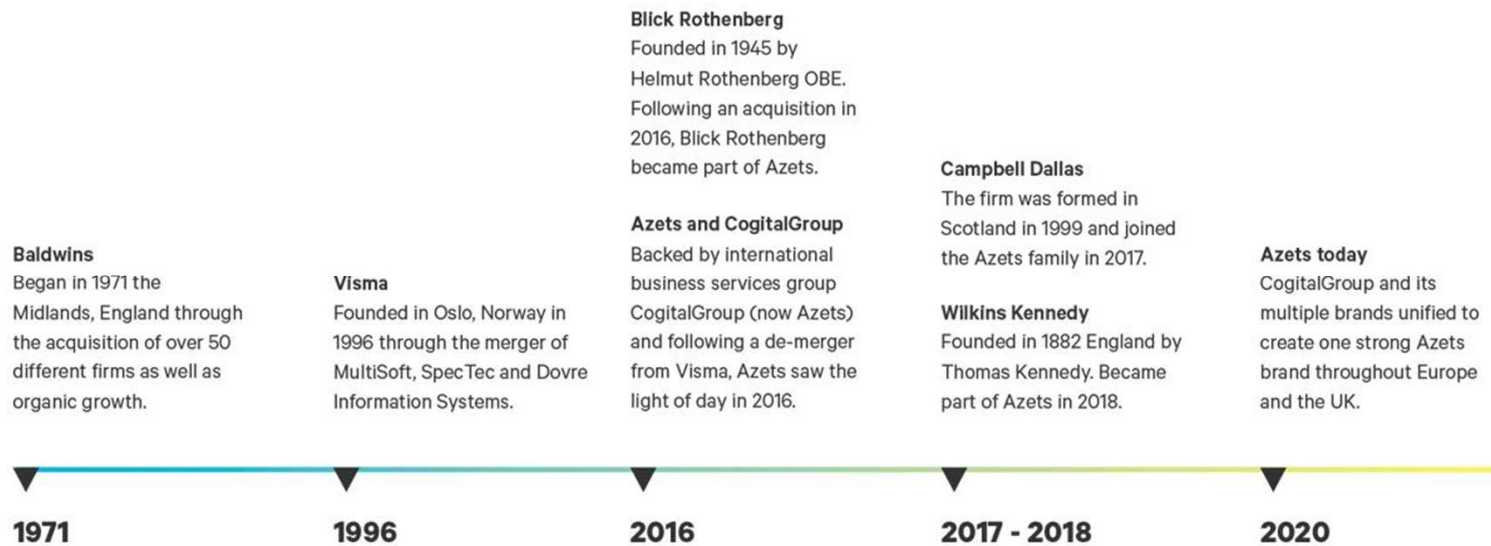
**Baldwins**
Began in 1971 the Midlands, England through the acquisition of over 50 different firms as well as organic growth.

1971

**Visma**
Founded in Oslo, Norway in 1996 through the merger of MultiSoft, SpecTec and Dovre Information Systems.

1996

**Blick Rothenberg**
Founded in 1945 by Helmut Rothenberg OBE. Following an acquisition in 2016, Blick Rothenberg became part of Azets.

**Azets and CogitalGroup**
Backed by international business services group CogitalGroup (now Azets) and following a de-merger from Visma, Azets saw the light of day in 2016.

2016

**Campbell Dallas**
The firm was formed in Scotland in 1999 and joined the Azets family in 2017.

**Wilkins Kennedy**
Founded in 1882 England by Thomas Kennedy. Became part of Azets in 2018.

2017 - 2018

**Azets today**
CogitalGroup and its multiple brands unified to create one strong Azets brand throughout Europe and the UK.

2020